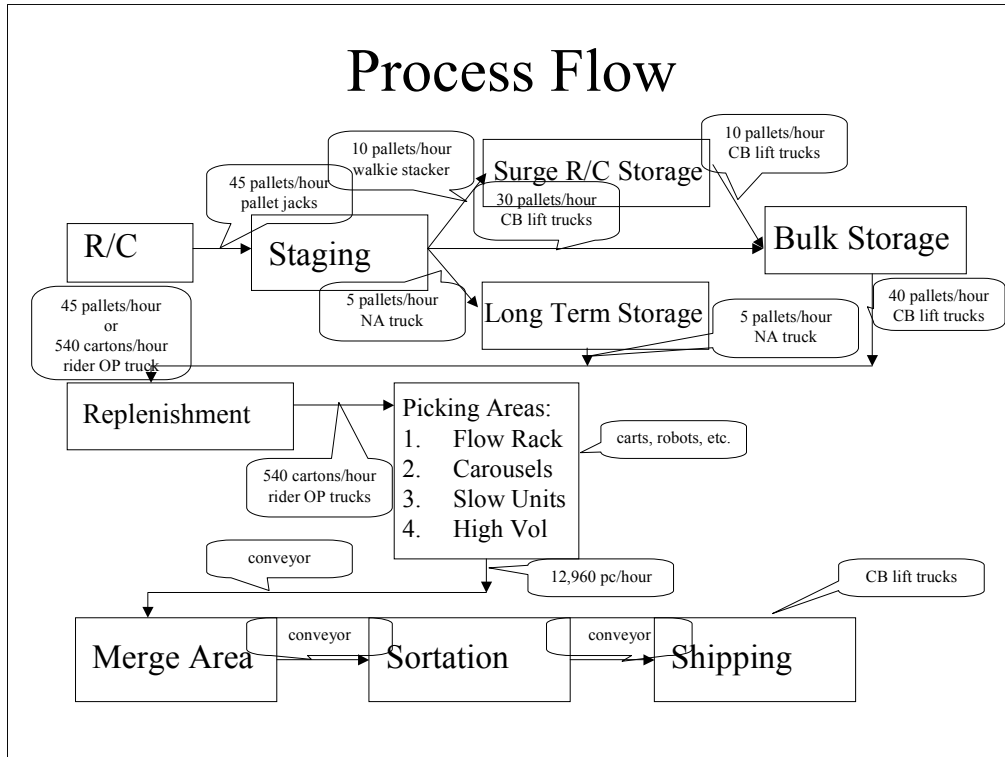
Process Flow

10 pallets/hour walkie stacker

Surge R/C Storage

10 pallets/hour CB lift trucks

45 pallets/hour pallet jacks

30 pallets/hour CB lift trucks

R/C

Staging

Bulk Storage

5 pallets/hour NA truck

Long Term Storage

45 pallets/hour or 540 cartons/hour rider OP truck

5 pallets/hour NA truck

40 pallets/hour CB lift trucks

Replenishment

Picking Areas:
1. Flow Rack
2. Carousels
3. Slow Units
4. High Vol

carts, robots, etc.

540 cartons/hour rider OP trucks

conveyor

12,960 pc/hour

CB lift trucks

Merge Area

conveyor

Sortation

conveyor

Shipping